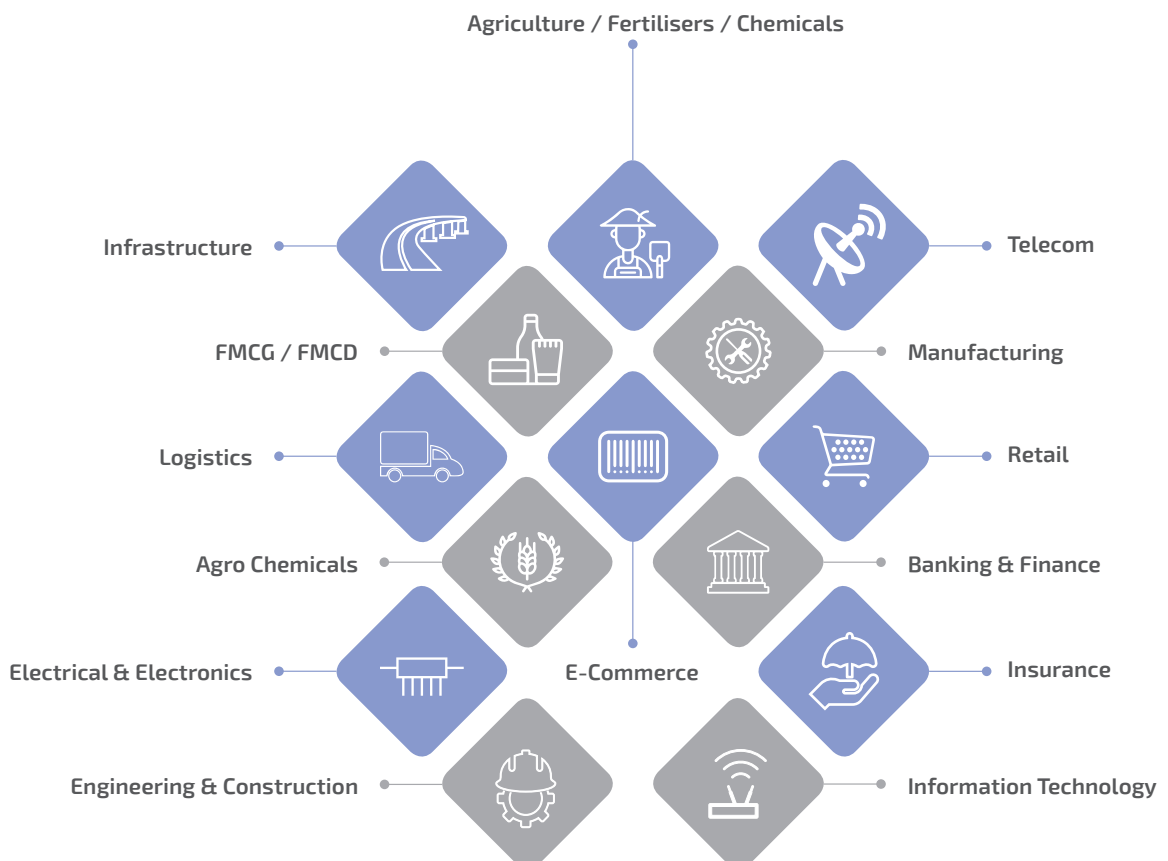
Agriculture / Fertilisers / Chemicals

Infrastructure

Telecom

FMCG / FMCD

Manufacturing

Logistics

Retail

Agro Chemicals

Banking & Finance

Electrical & Electronics

E-Commerce

Insurance

Engineering & Construction

Information Technology